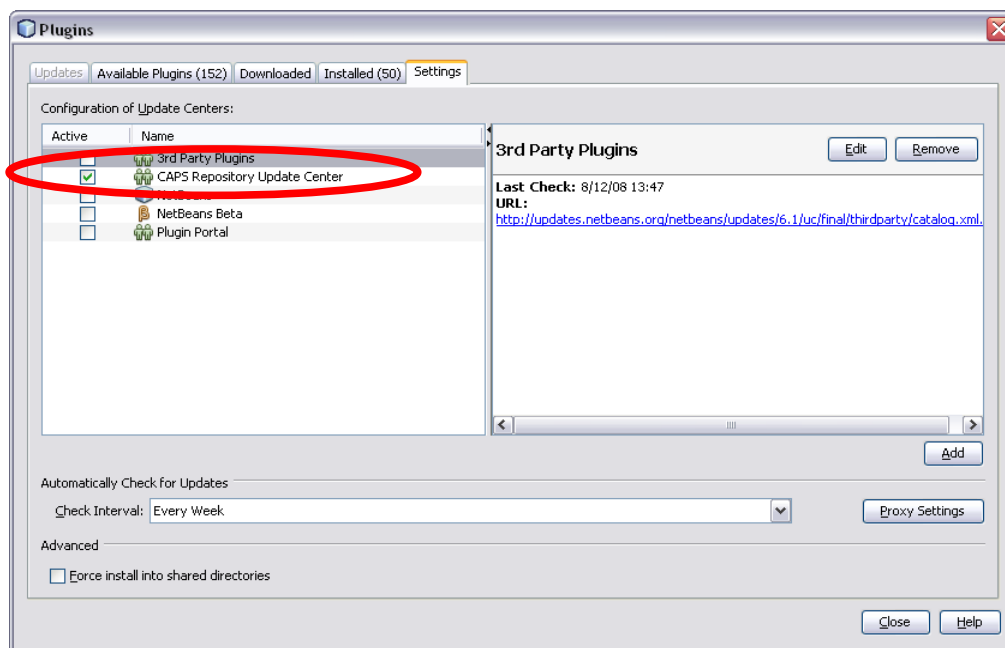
Plugins

Updates | Available Plugins (152) | Downloaded | Installed (50) | Settings

Configuration of Update Centers:

| Active | Name |
|---|---|
| | 3rd Party Plugins |
| ✓ | CAPS Repository Update Center |
| | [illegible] |
| | NetBeans Beta |
| | Plugin Portal |

3rd Party Plugins

Edit | Remove

Last Check: 8/12/08 13:47
URL:
http://updates.netbeans.org/netbeans/updates/6.1/uc/final/thirdparty/catalog.xml.

Add

Automatically Check for Updates

Check Interval: Every Week

Proxy Settings

Advanced

Force install into shared directories

Close | Help